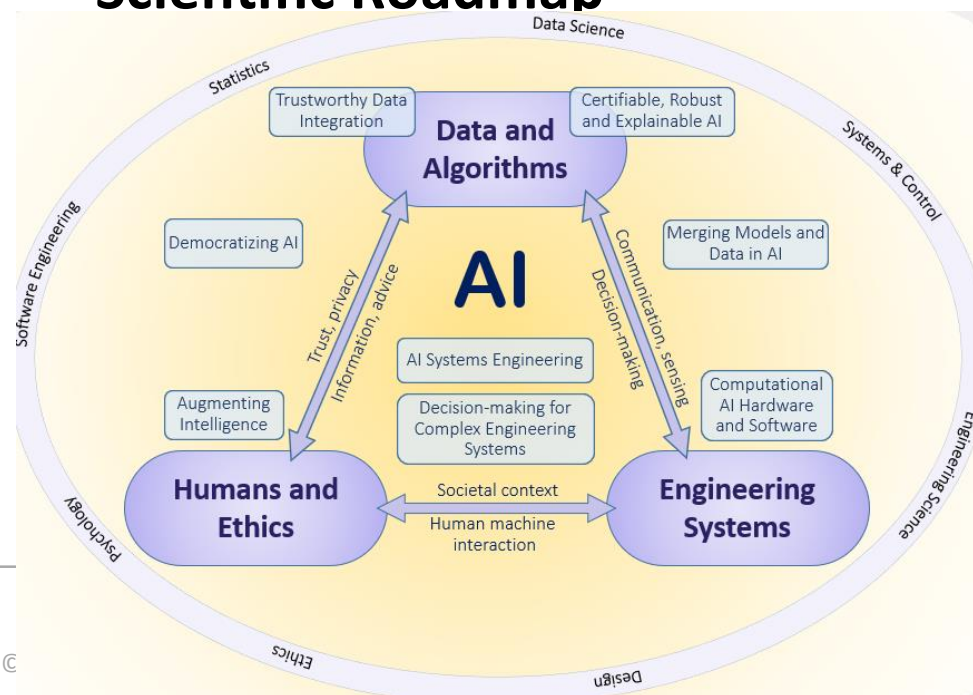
Scientific Roadmap

Data Science

Statistics

Systems & Control

Software Engineering

Engineering Science

Psychology

Ethics

Design

Trustworthy Data Integration

Data and Algorithms

Certifiable, Robust and Explainable AI

Democratizing AI

Merging Models and Data in AI

AI

Trust, privacy

Information, advice

Communication, sensing

Decision-making

AI Systems Engineering

Decision-making for Complex Engineering Systems

Augmenting Intelligence

Computational AI Hardware and Software

Humans and Ethics

Societal context

Human machine interaction

Engineering Systems

©